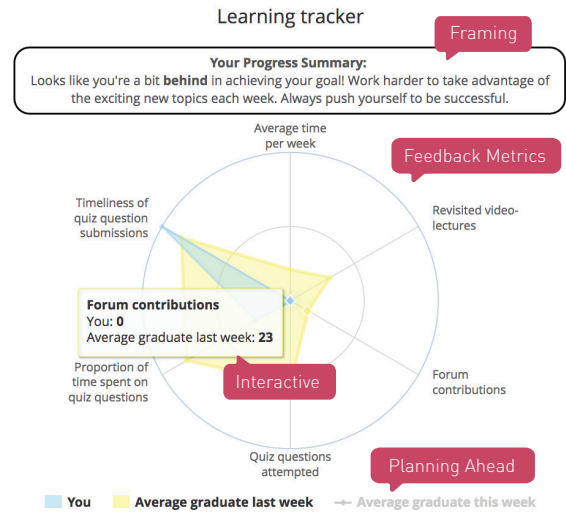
Learning tracker

Framing

**Your Progress Summary:**
Looks like you're a bit **behind** in achieving your goal! Work harder to take advantage of the exciting new topics each week. Always push yourself to be successful.

Average time per week

Feedback Metrics

Timeliness of quiz question submissions

Revisited video-lectures

**Forum contributions**
You: **0**
Average graduate last week: **23**

Proportion of time spent on quiz questions

Interactive

Forum contributions

Quiz questions attempted

Planning Ahead

You Average graduate last week Average graduate this week